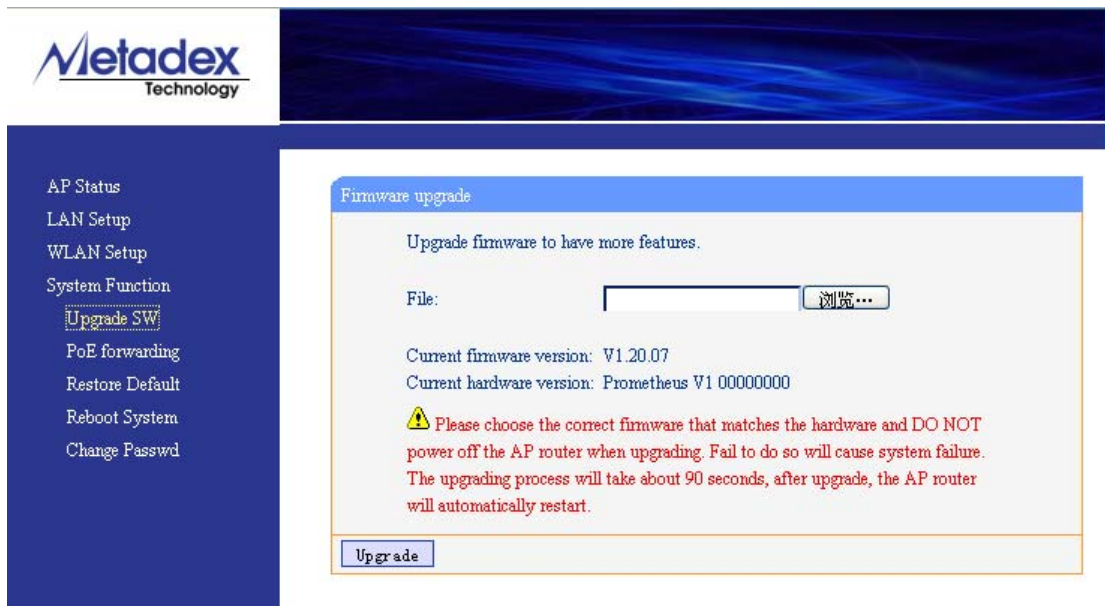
Metadex
Technology

AP Status
LAN Setup
WLAN Setup
System Function
Upgrade SW
PoE forwarding
Restore Default
Reboot System
Change Passwd

Firmware upgrade

Upgrade firmware to have more features.

File: 浏览...

Current firmware version: V1.20.07
Current hardware version: Prometheus V1 00000000

Please choose the correct firmware that matches the hardware and DO NOT power off the AP router when upgrading. Fail to do so will cause system failure. The upgrading process will take about 90 seconds, after upgrade, the AP router will automatically restart.

Upgrade